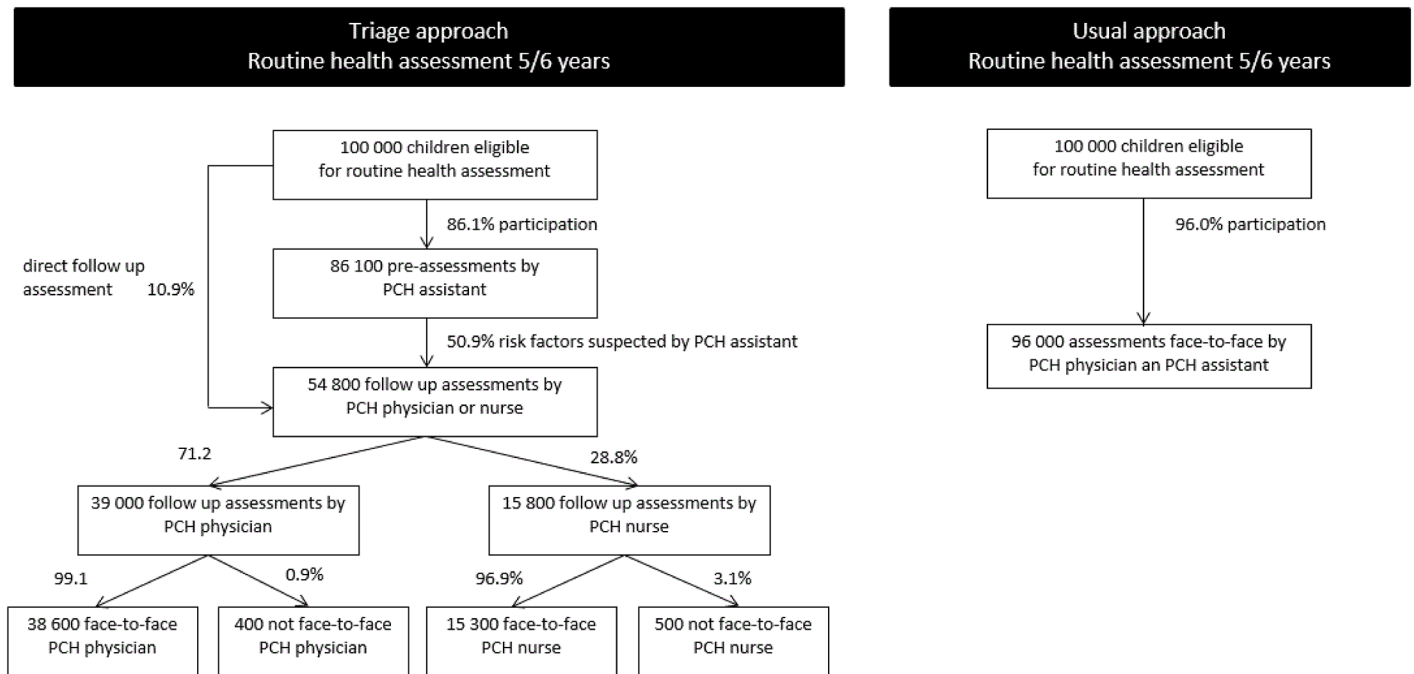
Triage approach
Routine health assessment 5/6 years

100 000 children eligible for routine health assessment

86.1% participation

direct follow up assessment 10.9%

86 100 pre-assessments by PCH assistant

50.9% risk factors suspected by PCH assistant

54 800 follow up assessments by PCH physician or nurse

71.2

28.8%

39 000 follow up assessments by PCH physician

15 800 follow up assessments by PCH nurse

99.1

0.9%

96.9%

3.1%

38 600 face-to-face PCH physician

400 not face-to-face PCH physician

15 300 face-to-face PCH nurse

500 not face-to-face PCH nurse

Usual approach
Routine health assessment 5/6 years

100 000 children eligible for routine health assessment

96.0% participation

96 000 assessments face-to-face by PCH physician an PCH assistant